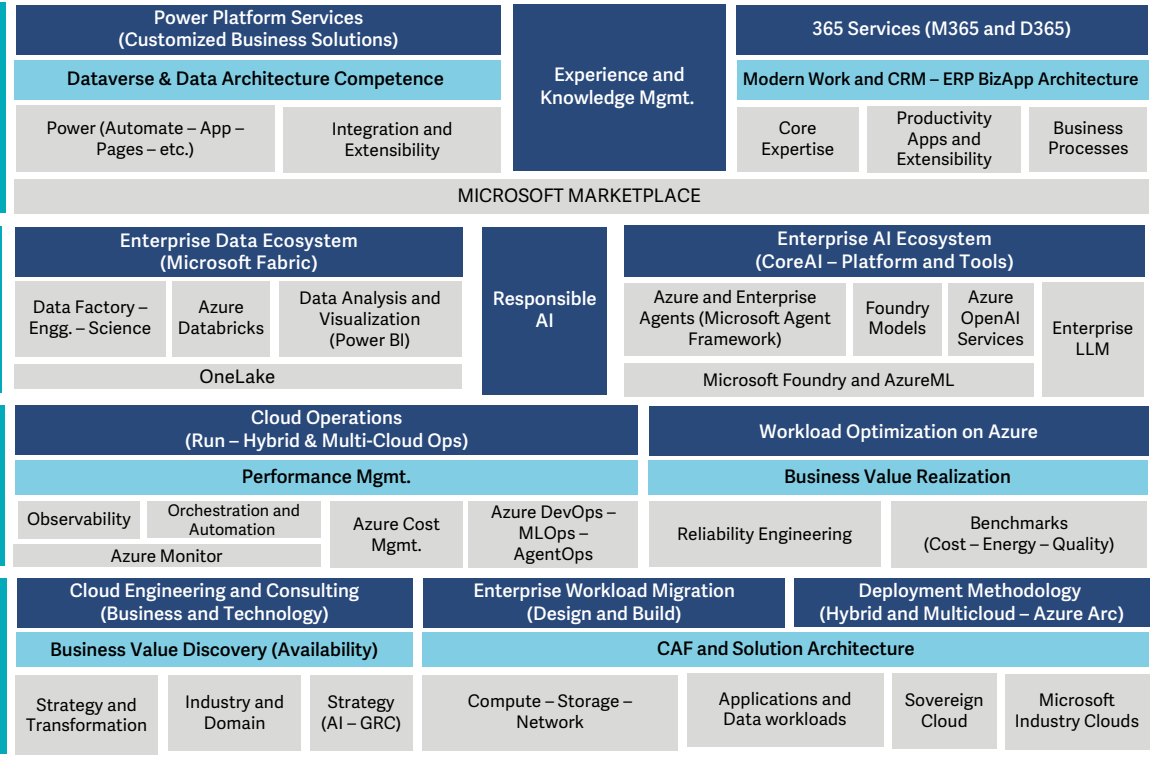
Power Platform Services
(Customized Business Solutions)

Dataverse & Data Architecture Competence

Power (Automate – App – Pages – etc.)

Integration and Extensibility

Experience and Knowledge Mgmt.

365 Services (M365 and D365)

Modern Work and CRM – ERP BizApp Architecture

Core Expertise

Productivity Apps and Extensibility

Business Processes

MICROSOFT MARKETPLACE

Enterprise Data Ecosystem
(Microsoft Fabric)

Data Factory – Engg. – Science

Azure Databricks

Data Analysis and Visualization (Power BI)

OneLake

Responsible AI

Enterprise AI Ecosystem
(CoreAI – Platform and Tools)

Azure and Enterprise Agents (Microsoft Agent Framework)

Foundry Models

Azure OpenAI Services

Enterprise LLM

Microsoft Foundry and AzureML

Cloud Operations
(Run – Hybrid & Multi-Cloud Ops)

Performance Mgmt.

Observability

Orchestration and Automation

Azure Monitor

Azure Cost Mgmt.

Azure DevOps – MLOps – AgentOps

Workload Optimization on Azure

Business Value Realization

Reliability Engineering

Benchmarks
(Cost – Energy – Quality)

Cloud Engineering and Consulting
(Business and Technology)

Business Value Discovery (Availability)

Strategy and Transformation

Industry and Domain

Strategy (AI – GRC)

Enterprise Workload Migration
(Design and Build)

Deployment Methodology
(Hybrid and Multicloud – Azure Arc)

CAF and Solution Architecture

Compute – Storage – Network

Applications and Data workloads

Sovereign Cloud

Microsoft Industry Clouds